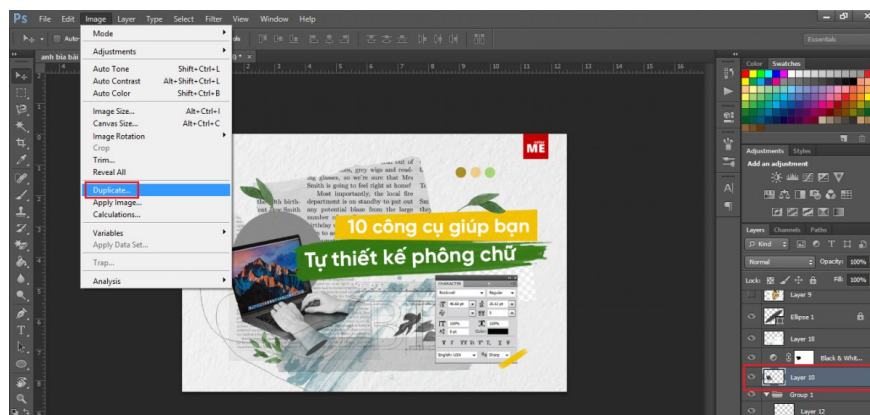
Ps File Edit Image Layer Type Select Filter View Window Help

Essentials

Mode
Adjustments
Auto Tone Shift+Ctrl+L
Auto Contrast Alt+Shift+Ctrl+L
Auto Color Shift+Ctrl+B
Image Size... Alt+Ctrl+I
Canvas Size... Alt+Ctrl+C
Image Rotation
Crop
Trim...
Reveal All
Duplicate...
Apply Image...
Calculations...
Variables
Apply Data Set...
Trap...
Analysis

anh bia bai

10 công cụ giúp bạn
Tự thiết kế phông chữ

MẸ

Color Swatches

Adjustments Styles
Add an adjustment

Layers Channels Paths
Kind
Normal Opacity: 100%
Lock: Fill: 100%
Layer 9
Ellipse 1
Layer 18
Black & White...
Layer 10
Group 1
Layer 12